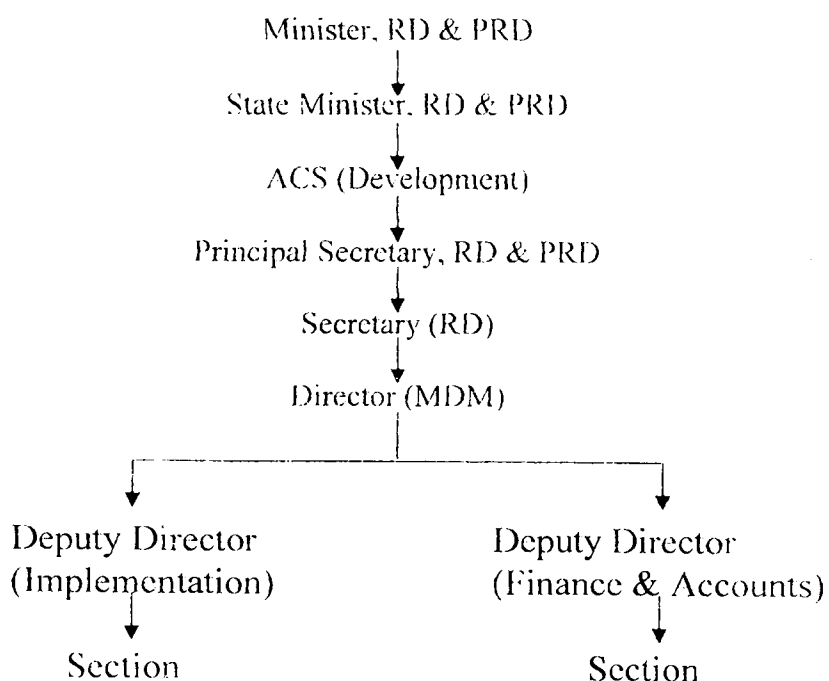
Minister, RD & PRD

State Minister, RD & PRD

ACS (Development)

Principal Secretary, RD & PRD

Secretary (RD)

Director (MDM)

Deputy Director (Implementation)

Section

Deputy Director (Finance & Accounts)

Section